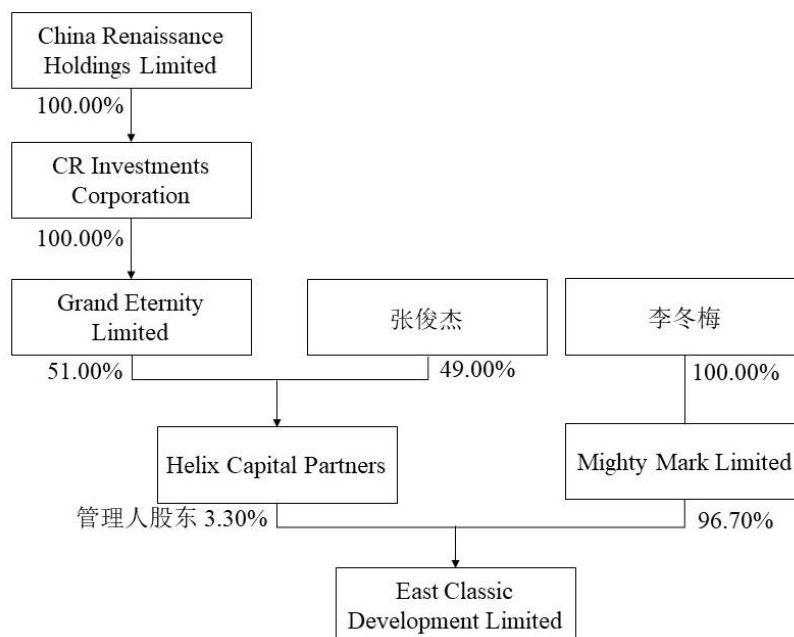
China Renaissance Holdings Limited

100.00%

CR Investments Corporation

100.00%

Grand Eternity Limited

张俊杰

李冬梅

51.00%

49.00%

100.00%

Helix Capital Partners

Mighty Mark Limited

管理人股东 3.30%

96.70%

East Classic Development Limited